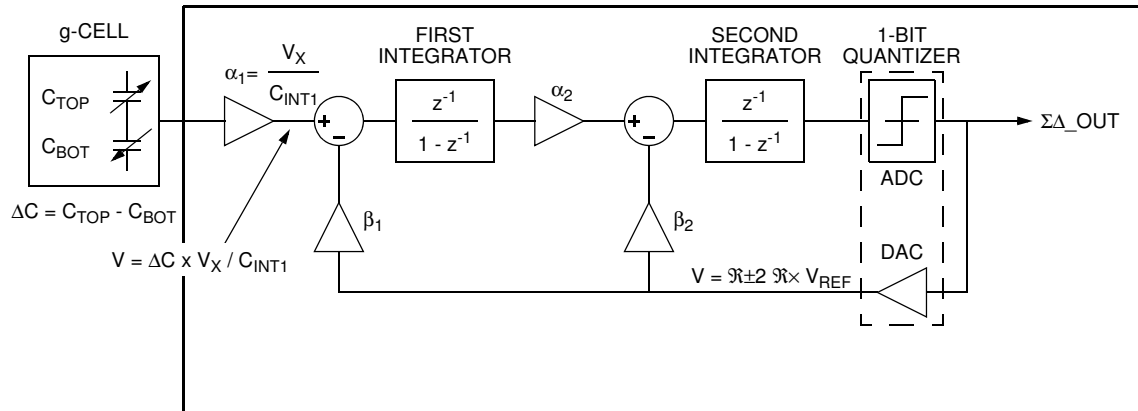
g-CELL

$C_{TOP}$

$C_{BOT}$

$\Delta C = C_{TOP} - C_{BOT}$

$\alpha_1 = \frac{V_X}{C_{INT1}}$

$V = \Delta C \times V_X / C_{INT1}$

+
-

FIRST INTEGRATOR

$\frac{z^{-1}}{1 - z^{-1}}$

$\alpha_2$

$\beta_1$

+
-

$\beta_2$

SECOND INTEGRATOR

$\frac{z^{-1}}{1 - z^{-1}}$

1-BIT QUANTIZER

ADC

DAC

$V = \Re \pm 2\ \Re \times V_{REF}$

$\Sigma\Delta$_OUT